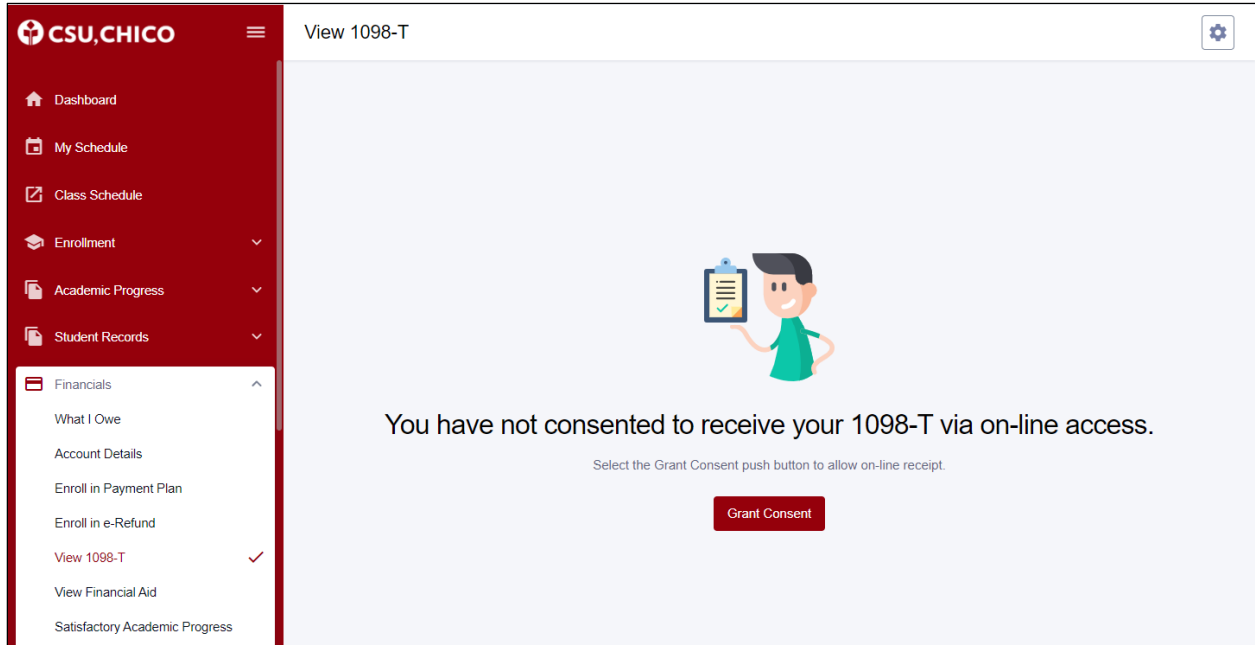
CSU, CHICO

Dashboard

My Schedule

Class Schedule

Enrollment

Academic Progress

Student Records

Financials

What I Owe

Account Details

Enroll in Payment Plan

Enroll in e-Refund

View 1098-T

View Financial Aid

Satisfactory Academic Progress

View 1098-T

You have not consented to receive your 1098-T via on-line access.

Select the Grant Consent push button to allow on-line receipt.

Grant Consent